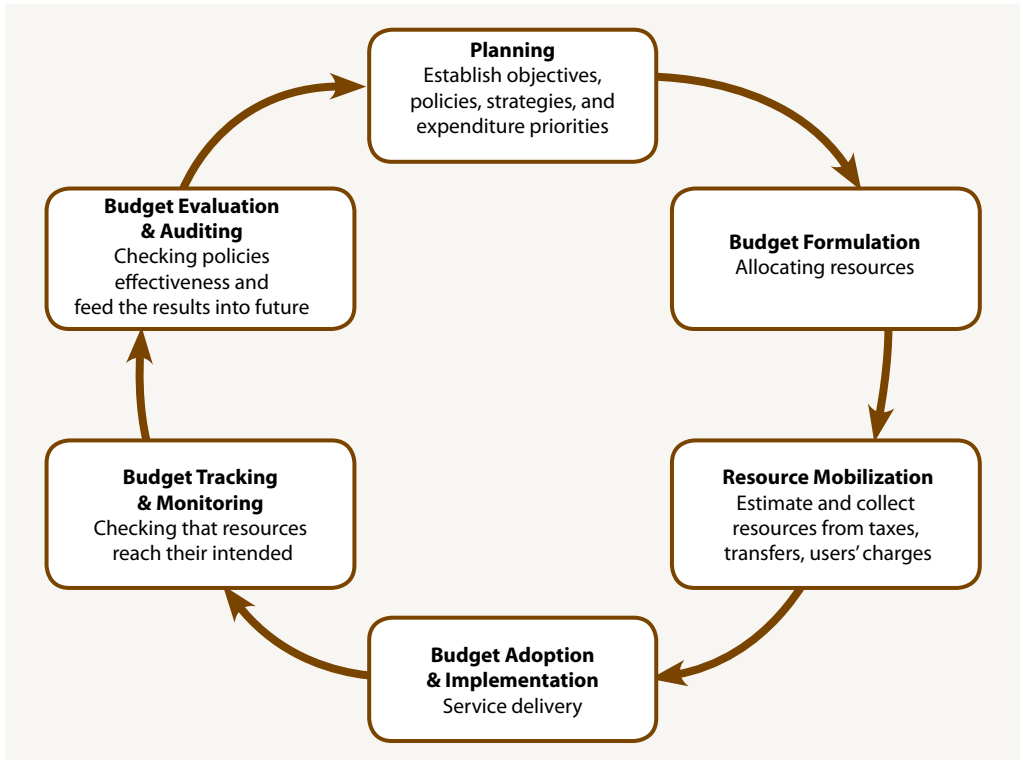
**Planning**
Establish objectives, policies, strategies, and expenditure priorities

**Budget Formulation**
Allocating resources

**Resource Mobilization**
Estimate and collect resources from taxes, transfers, users' charges

**Budget Adoption & Implementation**
Service delivery

**Budget Tracking & Monitoring**
Checking that resources reach their intended

**Budget Evaluation & Auditing**
Checking policies effectiveness and feed the results into future